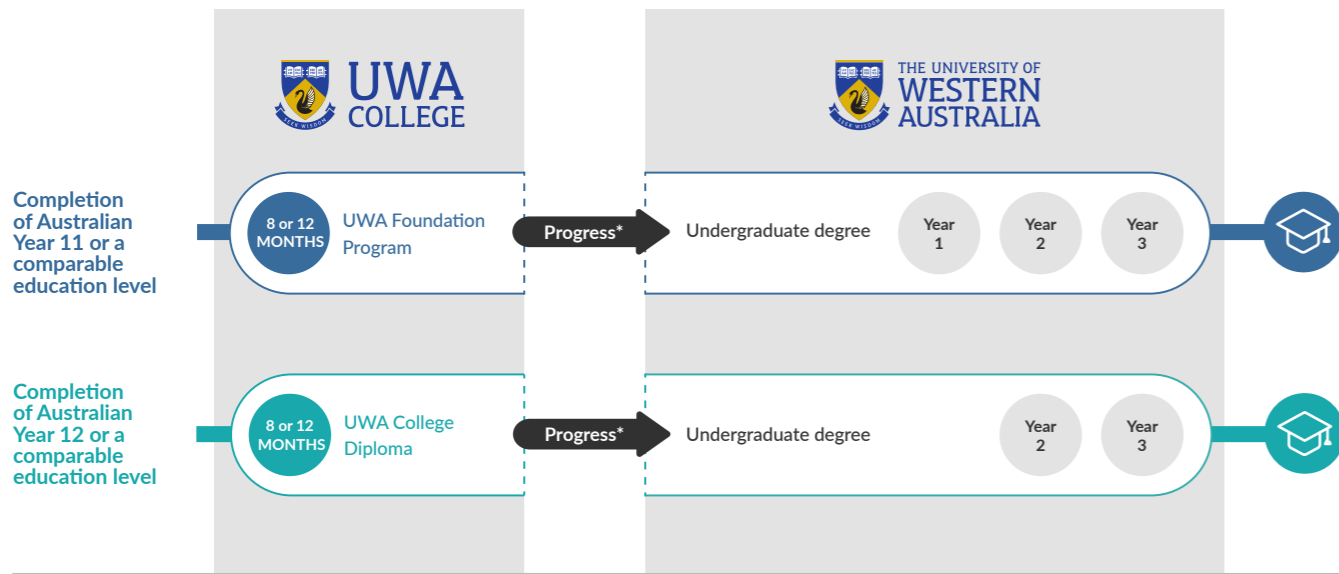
SEEK WISDOM
UWA COLLEGE

SEEK WISDOM
THE UNIVERSITY OF WESTERN AUSTRALIA

Completion of Australian Year 11 or a comparable education level

8 or 12 MONTHS
UWA Foundation Program

Progress*

Undergraduate degree

Year 1
Year 2
Year 3

Completion of Australian Year 12 or a comparable education level

8 or 12 MONTHS
UWA College Diploma

Progress*

Undergraduate degree

Year 2
Year 3